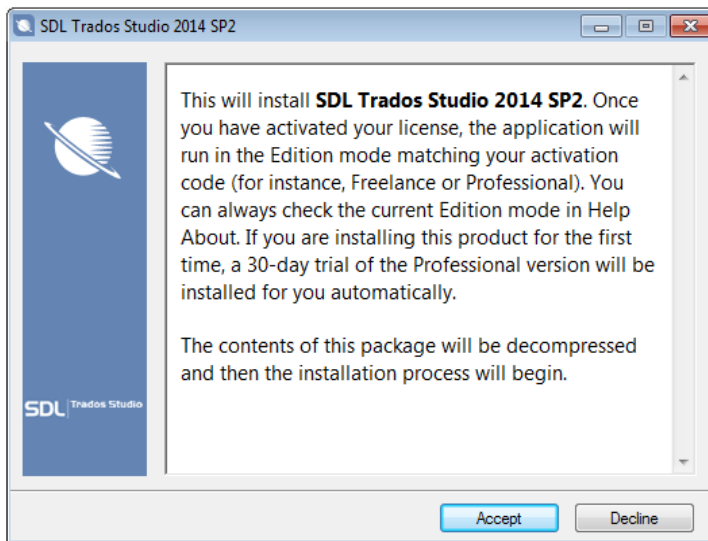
SDL Trados Studio 2014 SP2

SDL Trados Studio

This will install **SDL Trados Studio 2014 SP2**. Once you have activated your license, the application will run in the Edition mode matching your activation code (for instance, Freelance or Professional). You can always check the current Edition mode in Help About. If you are installing this product for the first time, a 30-day trial of the Professional version will be installed for you automatically.

The contents of this package will be decompressed and then the installation process will begin.

Accept

Decline